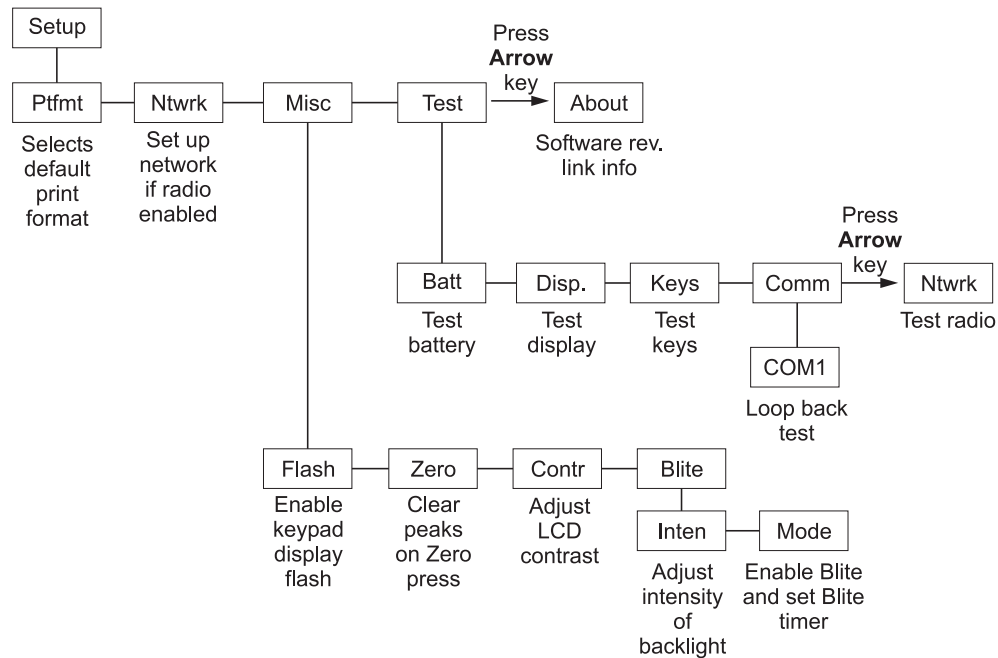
Setup

Ptfmt
Selects default print format

Ntwrk
Set up network if radio enabled

Misc

Test

Press **Arrow** key

About
Software rev. link info

Batt
Test battery

Disp.
Test display

Keys
Test keys

Comm

Press **Arrow** key

Ntwrk
Test radio

COM1
Loop back test

Flash
Enable keypad display flash

Zero
Clear peaks on Zero press

Contr
Adjust LCD contrast

Blite

Inten
Adjust intensity of backlight

Mode
Enable Blite and set Blite timer